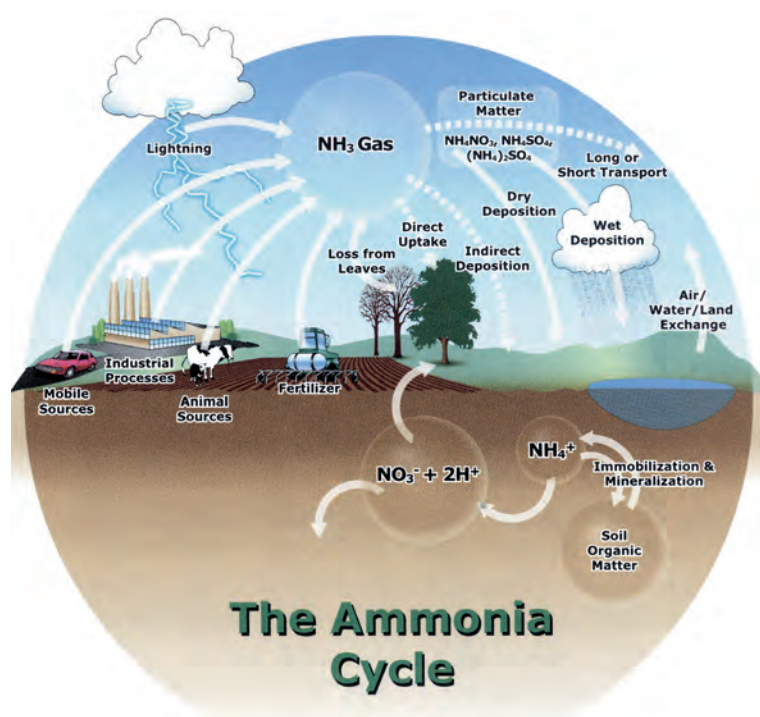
Lightning

$NH_3$ Gas

Particulate Matter

$NH_4NO_3$, $NH_4SO_4$, $(NH_4)_2SO_4$

Long or Short Transport

Dry Deposition

Wet Deposition

Direct Uptake

Loss from Leaves

Indirect Deposition

Air/ Water/Land Exchange

Mobile Sources

Industrial Processes

Animal Sources

Fertilizer

$NO_3^- + 2H^+$

$NH_4^+$

Immobilization & Mineralization

Soil Organic Matter

The Ammonia Cycle